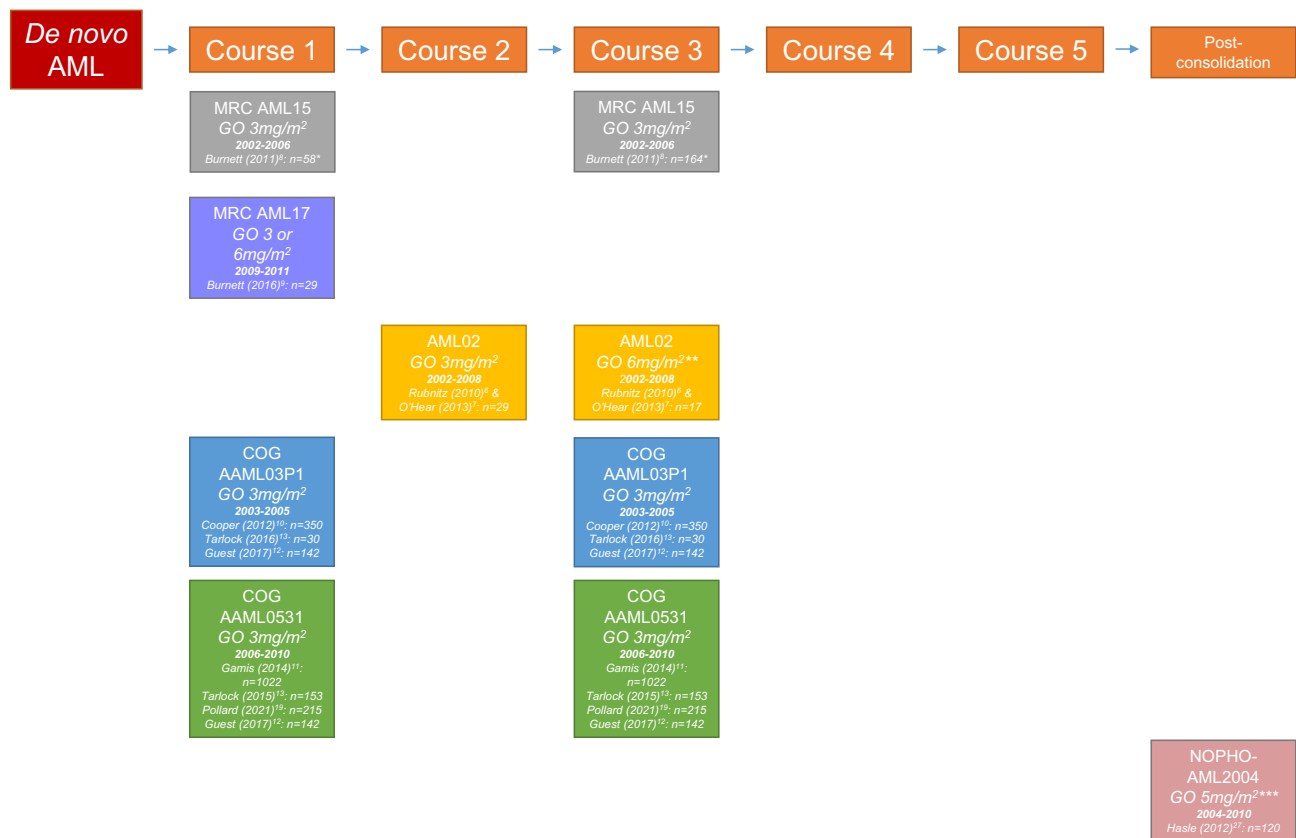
De novo AML

Course 1

Course 2

Course 3

Course 4

Course 5

Post-consolidation

MRC AML15
GO 3mg/m$^2$
2002-2006
Burnett (2011)$^8$: n=58*

MRC AML17
GO 3 or 6mg/m$^2$
2009-2011
Burnett (2016)$^9$: n=29

COG AAML03P1
GO 3mg/m$^2$
2003-2005
Cooper (2012)$^{10}$: n=350
Tarlock (2016)$^{13}$: n=30
Guest (2017)$^{12}$: n=142

COG AAML0531
GO 3mg/m$^2$
2006-2010
Gamis (2014)$^{11}$: n=1022
Tarlock (2015)$^{13}$: n=153
Pollard (2021)$^{19}$: n=215
Guest (2017)$^{12}$: n=142

AML02
GO 3mg/m$^2$
2002-2008
Rubnitz (2010)$^6$ & O'Hear (2013)$^7$: n=29

MRC AML15
GO 3mg/m$^2$
2002-2006
Burnett (2011)$^8$: n=164*

AML02
GO 6mg/m$^2$**
2002-2008
Rubnitz (2010)$^6$ & O'Hear (2013)$^7$: n=17

COG AAML03P1
GO 3mg/m$^2$
2003-2005
Cooper (2012)$^{10}$: n=350
Tarlock (2016)$^{13}$: n=30
Guest (2017)$^{12}$: n=142

COG AAML0531
GO 3mg/m$^2$
2006-2010
Gamis (2014)$^{11}$: n=1022
Tarlock (2015)$^{13}$: n=153
Pollard (2021)$^{19}$: n=215
Guest (2017)$^{12}$: n=142

NOPHO-AML2004
GO 5mg/m$^2$***
2004-2010
Hasle (2012)$^{27}$: n=120